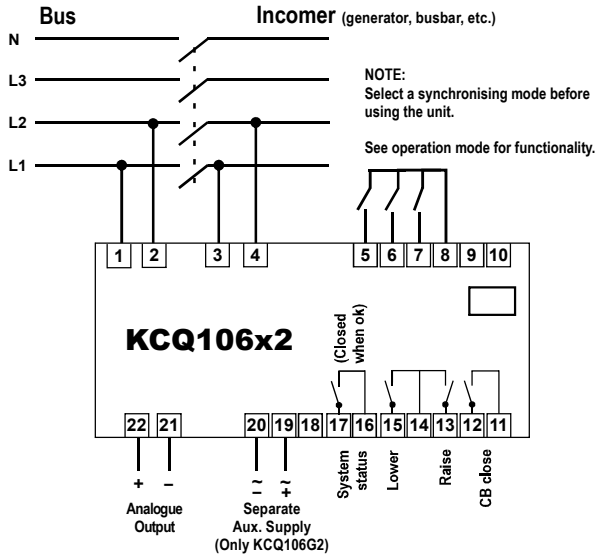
Bus

Incomer (generator, busbar, etc.)

N

L3

L2

L1

NOTE:
Select a synchronising mode before using the unit.

See operation mode for functionality.

1 2 3 4 5 6 7 8 9 10

KCQ106x2

(Closed when ok)

22 21 20 19 18 17 16 15 14 13 12 11

+ –

Analogue Output

~ – ~ +

Separate Aux. Supply (Only KCQ106G2)

System status

Lower

Raise

CB close